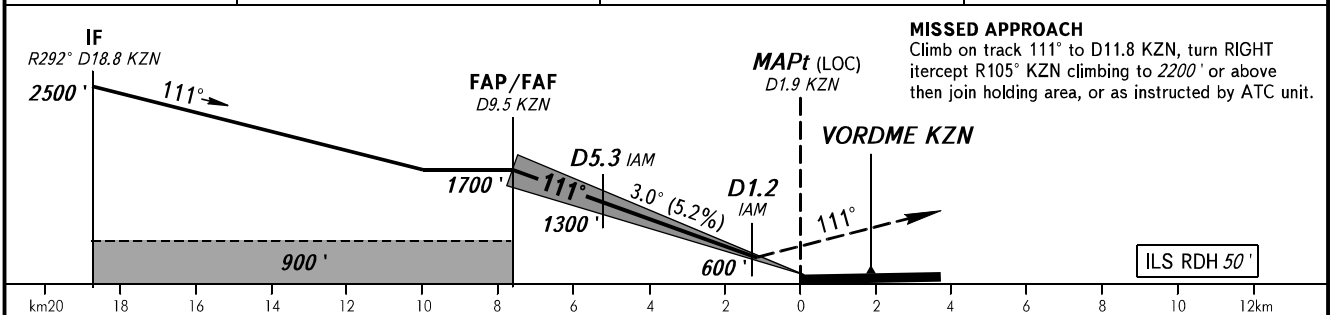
IF
R292° D18.8 KZN
2500 '
111°

FAP/FAF
D9.5 KZN
1700 '

D5.3 IAM
111°
3.0° (5.2%)
1300 '

D1.2
IAM
600 '

MAPt (LOC)
D1.9 KZN

MISSED APPROACH
Climb on track 111° to D11.8 KZN, turn RIGHT itercept R105° KZN climbing to 2200 ' or above then join holding area, or as instructed by ATC unit.

VORDME KZN
111°

900 '

ILS RDH 50 '

km20 18 16 14 12 10 8 6 4 2 0 2 4 6 8 10 12km